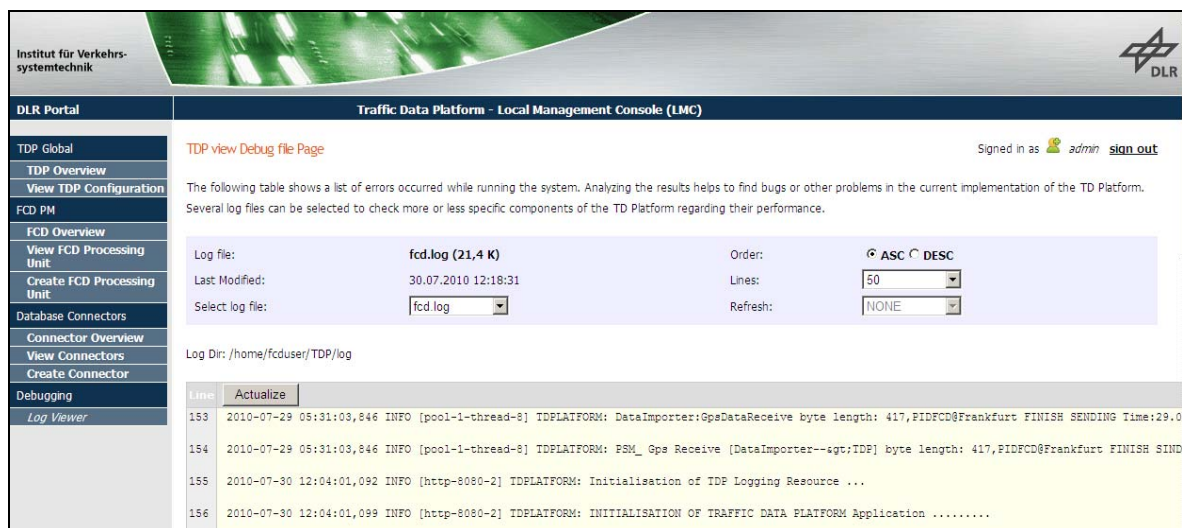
Institut für Verkehrssystemtechnik

DLR

DLR Portal

Traffic Data Platform - Local Management Console (LMC)

TDP Global
TDP Overview
View TDP Configuration
FCD PM
FCD Overview
View FCD Processing Unit
Create FCD Processing Unit
Database Connectors
Connector Overview
View Connectors
Create Connector
Debugging
Log Viewer

TDP view Debug file Page

Signed in as admin sign out

The following table shows a list of errors occurred while running the system. Analyzing the results helps to find bugs or other problems in the current implementation of the TD Platform. Several log files can be selected to check more or less specific components of the TD Platform regarding their performance.

| Log file: | fcd.log (21,4 K) | Order: | ASC DESC |
|---|---|---|---|
| Last Modified: | 30.07.2010 12:18:31 | Lines: | 50 |
| Select log file: | fcd.log | Refresh: | NONE |

Log Dir: /home/fcduser/TDP/log

Line Actualize

153 2010-07-29 05:31:03,846 INFO [pool-1-thread-8] TDPLATFORM: DataImporter:GpsDataReceive byte length: 417,PIDFCD@Frankfurt FINISH SENDING Time:29.0

154 2010-07-29 05:31:03,846 INFO [pool-1-thread-8] TDPLATFORM: PSM_ Gps Receive [DataImporter--&gt;TDP] byte length: 417,PIDFCD@Frankfurt FINISH SIND

155 2010-07-30 12:04:01,092 INFO [http-8080-2] TDPLATFORM: Initialisation of TDP Logging Resource ...

156 2010-07-30 12:04:01,099 INFO [http-8080-2] TDPLATFORM: INITIALISATION OF TRAFFIC DATA PLATFORM Application .........